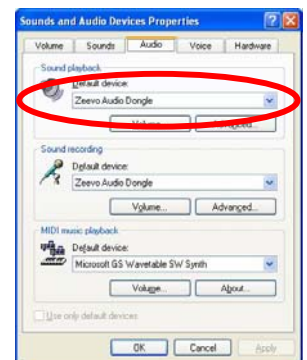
Sounds and Audio Devices Properties

Volume | Sounds | Audio | Voice | Hardware

Sound playback
Default device:
Zeevo Audio Dongle
Volume... | Advanced...

Sound recording
Default device:
Zeevo Audio Dongle
Volume... | Advanced...

MIDI music playback
Default device:
Microsoft GS Wavetable SW Synth
Volume... | About...

Use only default devices

OK | Cancel | Apply